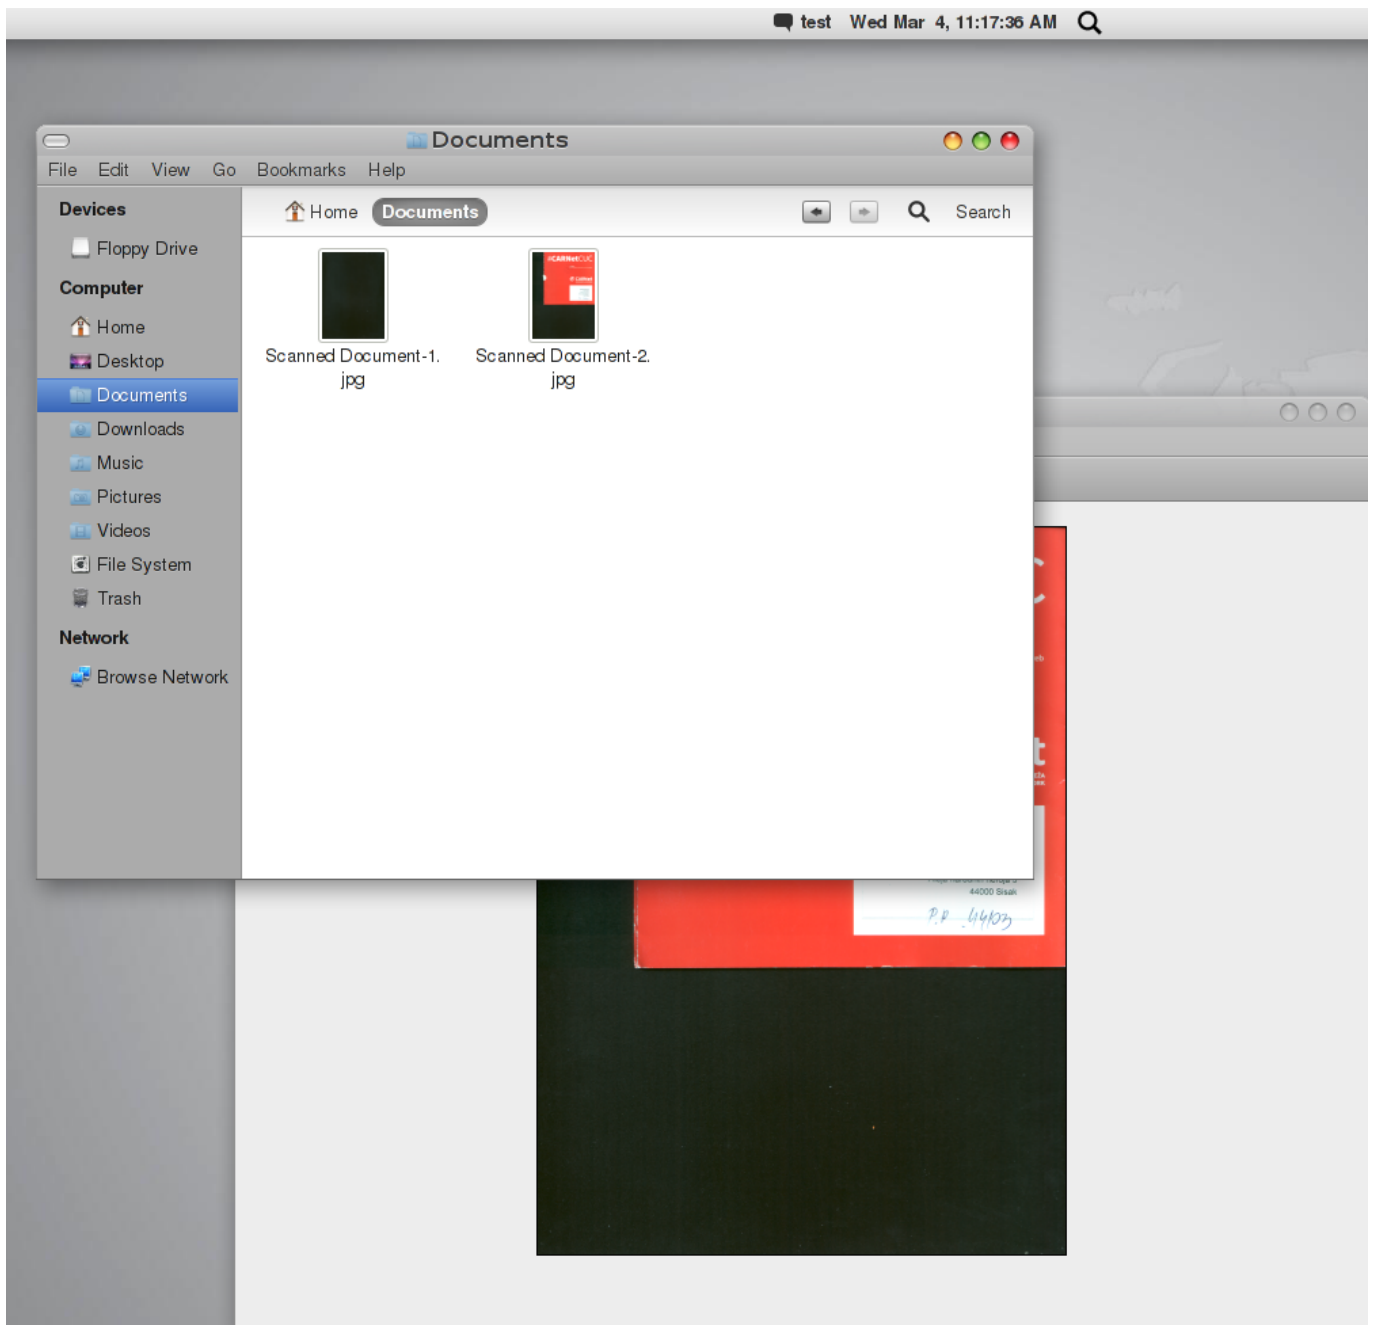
test Wed Mar 4, 11:17:36 AM

Documents

File Edit View Go Bookmarks Help

Devices
Floppy Drive
Computer
Home
Desktop
Documents
Downloads
Music
Pictures
Videos
File System
Trash
Network
Browse Network

Home Documents Search

Scanned Document-1.jpg
Scanned Document-2.jpg

44000 Sisak
P.P. 44/03